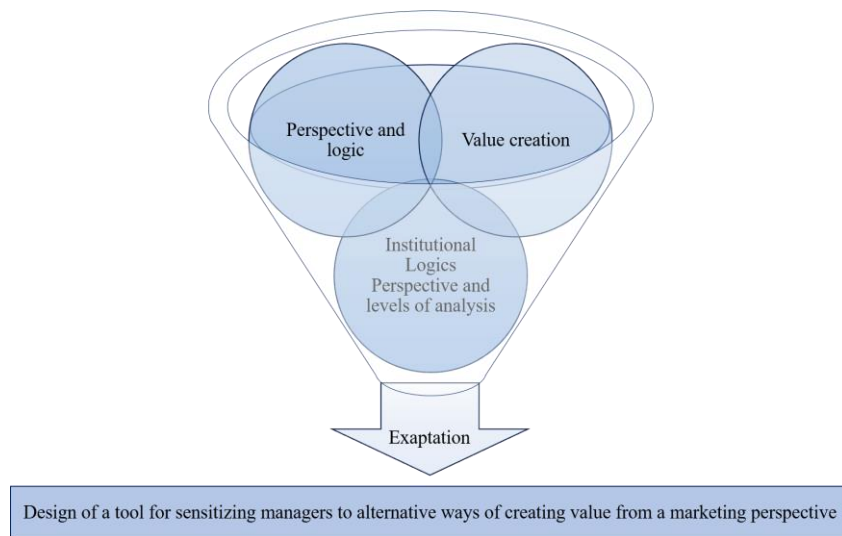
Perspective and logic

Value creation

Institutional Logics Perspective and levels of analysis

Exaptation

Design of a tool for sensitizing managers to alternative ways of creating value from a marketing perspective